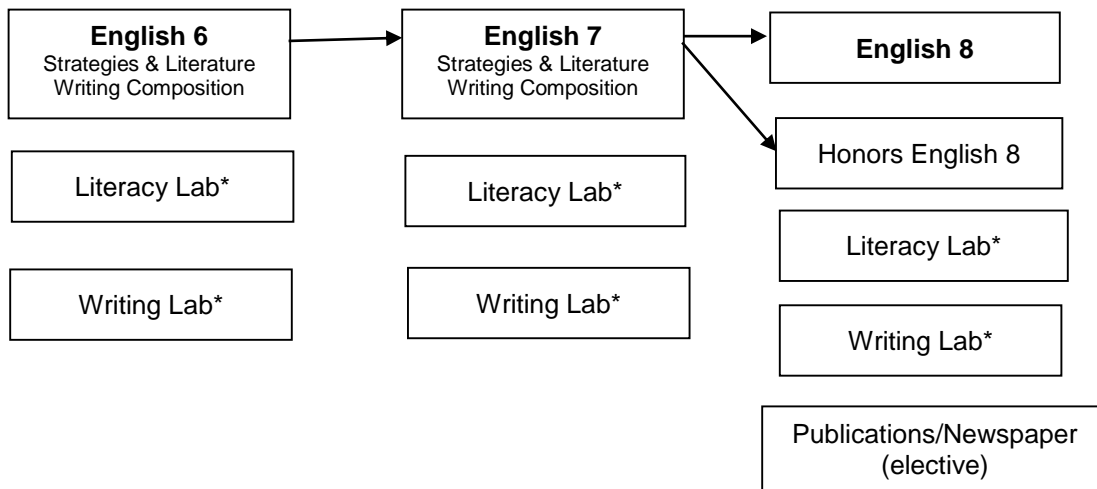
**English 6**
Strategies & Literature
Writing Composition

**English 7**
Strategies & Literature
Writing Composition

**English 8**

Honors English 8

Literacy Lab*

Writing Lab*

Literacy Lab*

Writing Lab*

Literacy Lab*

Writing Lab*

Publications/Newspaper
(elective)